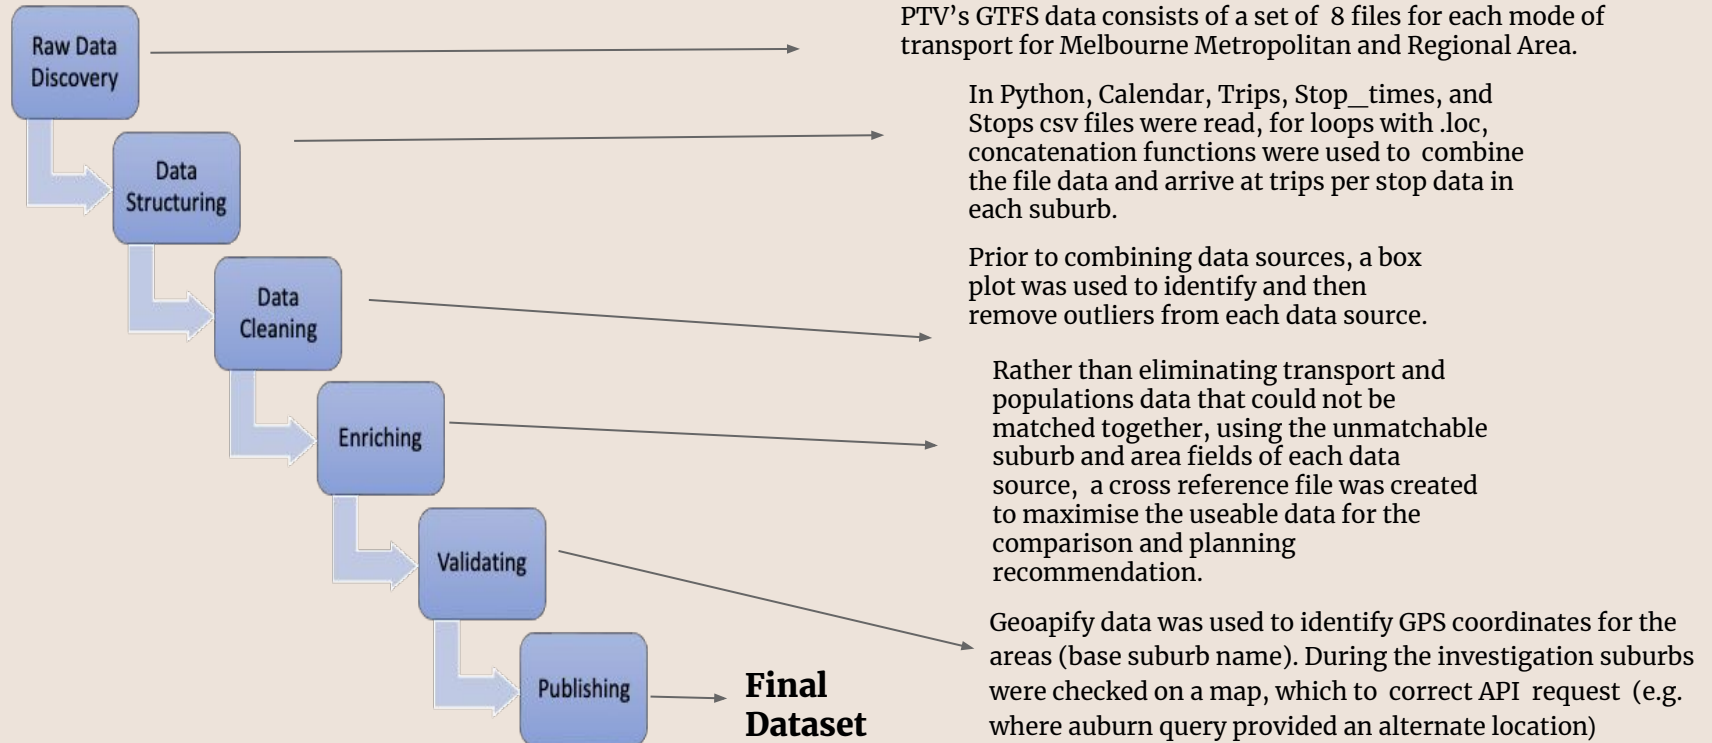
Raw Data Discovery

Data Structuring

Data Cleaning

Enriching

Validating

Publishing

Final Dataset

PTV's GTFS data consists of a set of 8 files for each mode of transport for Melbourne Metropolitan and Regional Area.

In Python, Calendar, Trips, Stop_times, and Stops csv files were read, for loops with .loc, concatenation functions were used to combine the file data and arrive at trips per stop data in each suburb.

Prior to combining data sources, a box plot was used to identify and then remove outliers from each data source.

Rather than eliminating transport and populations data that could not be matched together, using the unmatchable suburb and area fields of each data source, a cross reference file was created to maximise the useable data for the comparison and planning recommendation.

Geoapify data was used to identify GPS coordinates for the areas (base suburb name). During the investigation suburbs were checked on a map, which to correct API request (e.g. where auburn query provided an alternate location)